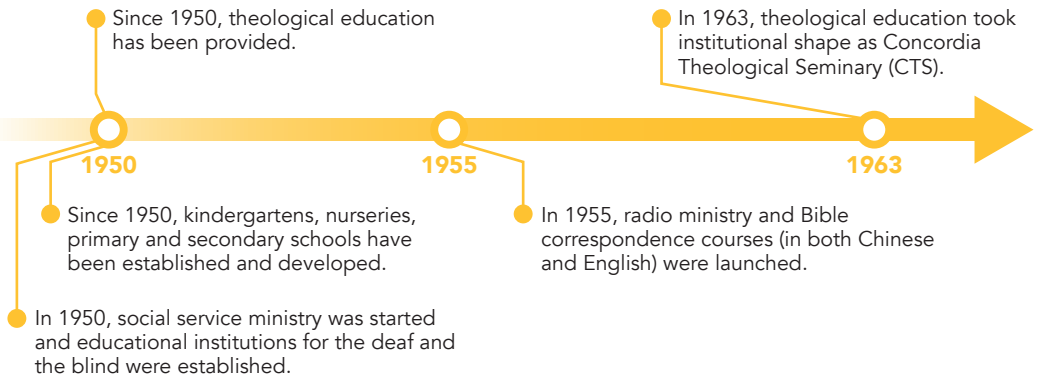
Since 1950, theological education has been provided.

In 1963, theological education took institutional shape as Concordia Theological Seminary (CTS).

1950

1955

1963

Since 1950, kindergartens, nurseries, primary and secondary schools have been established and developed.

In 1955, radio ministry and Bible correspondence courses (in both Chinese and English) were launched.

In 1950, social service ministry was started and educational institutions for the deaf and the blind were established.